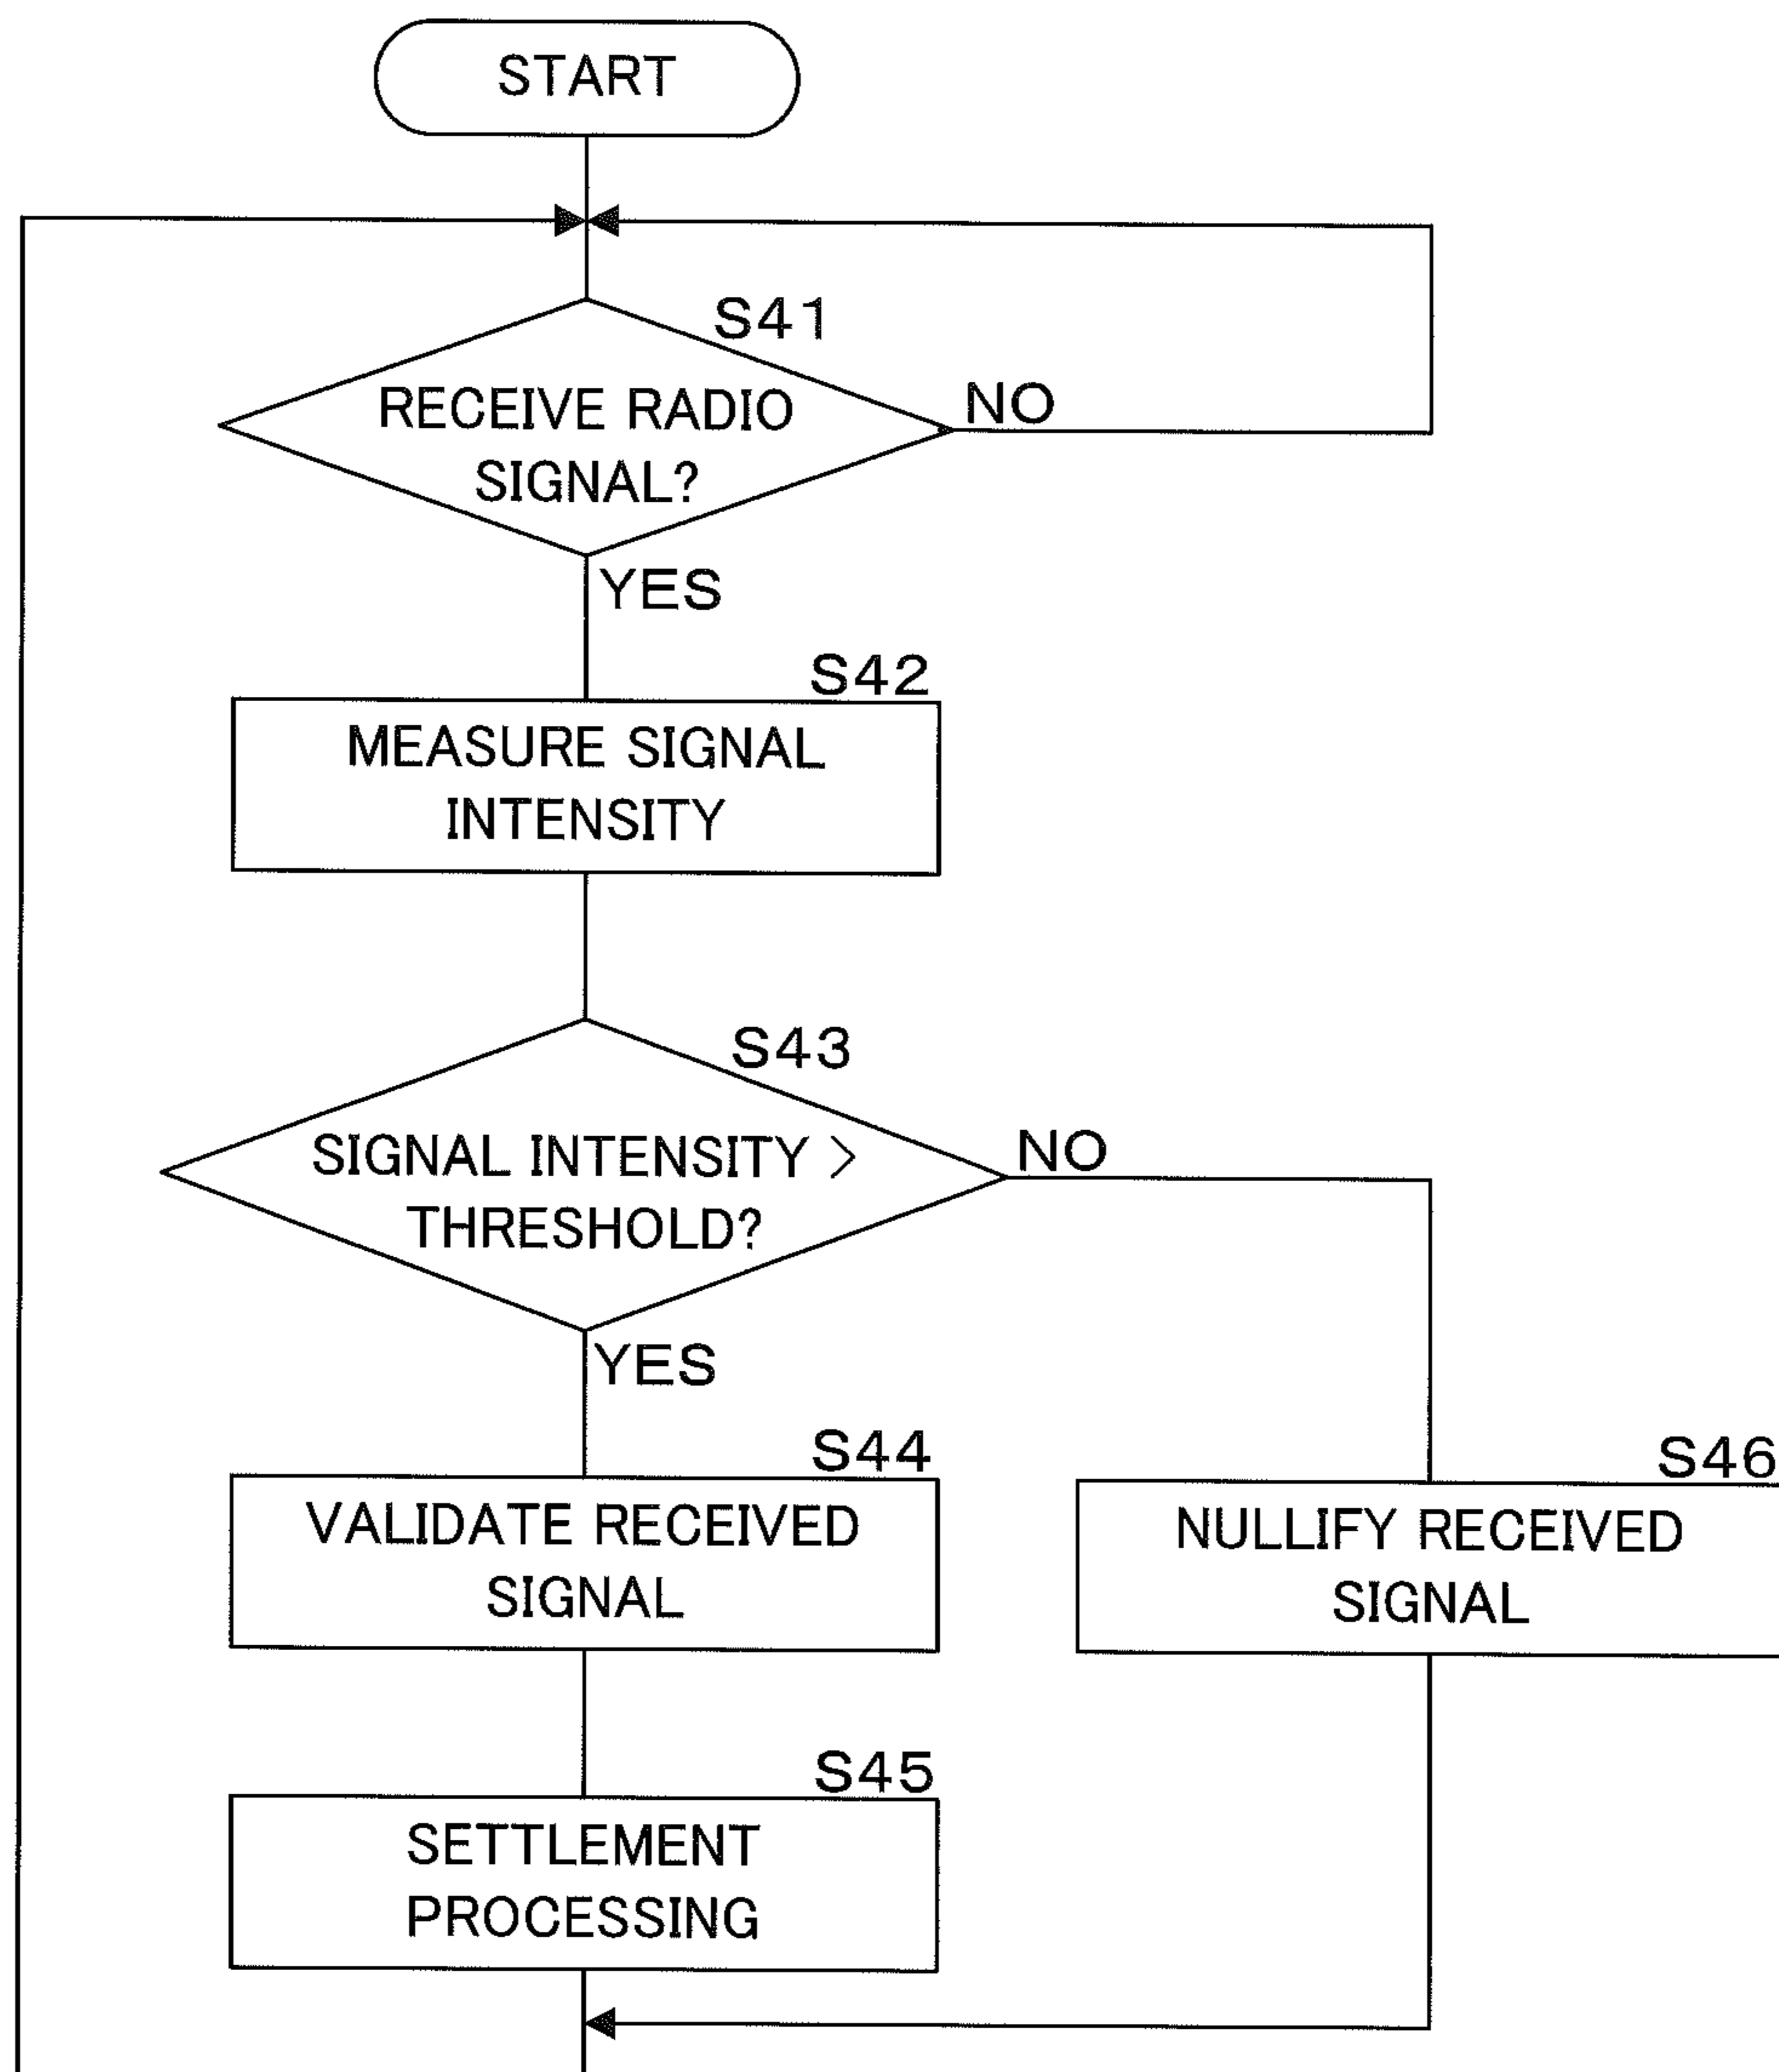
START

S41

RECEIVE RADIO SIGNAL?

NO

YES

S42

MEASURE SIGNAL INTENSITY

S43

SIGNAL INTENSITY > THRESHOLD?

NO

YES

S44

VALIDATE RECEIVED SIGNAL

S46

NULLIFY RECEIVED SIGNAL

S45

SETTLEMENT PROCESSING